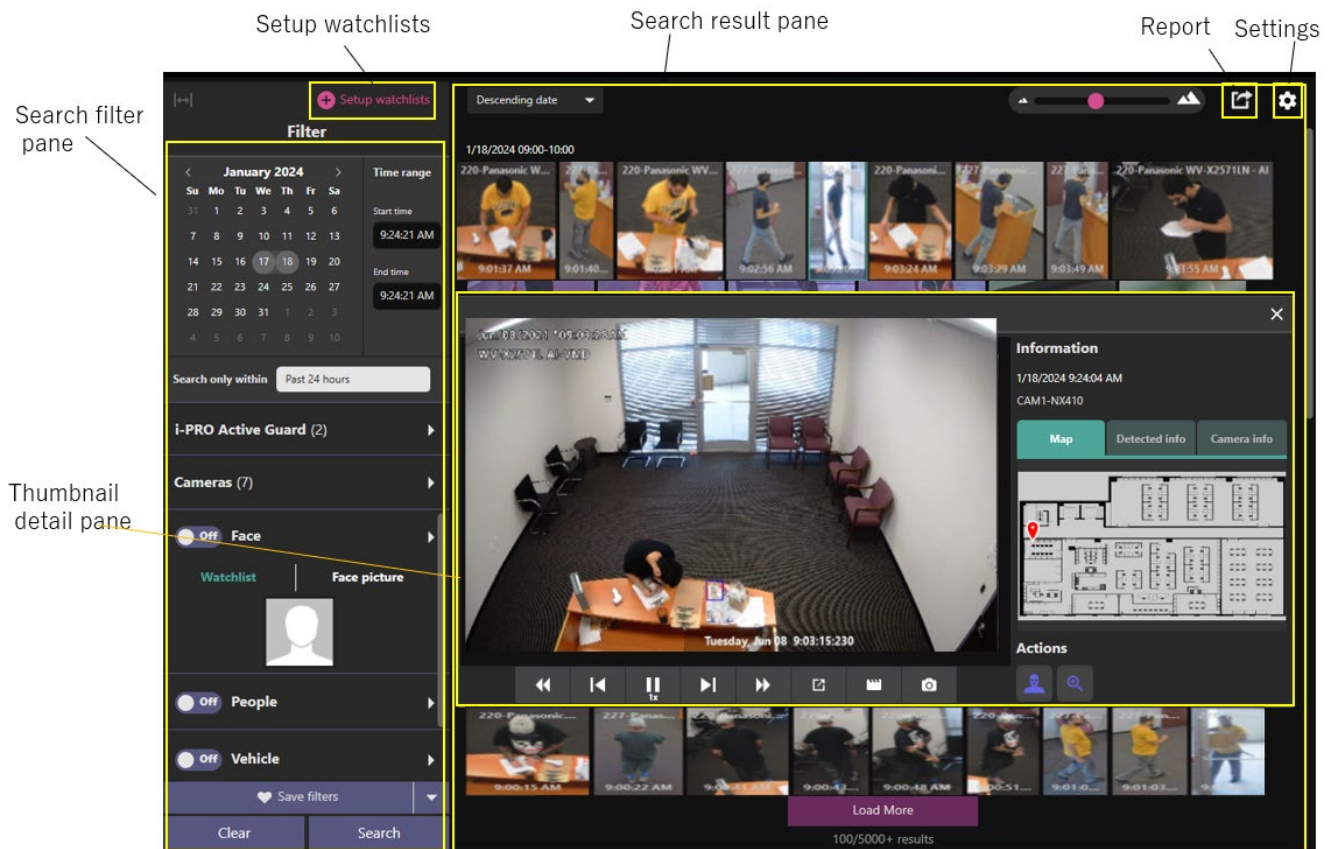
Setup watchlists

Search result pane

Report

Settings

Search filter pane

Thumbnail detail pane

Setup watchlists

Filter

January 2024

| Su | Mo | Tu | We | Th | Fr | Sa |
|---|---|---|---|---|---|---|
| 31 | 1 | 2 | 3 | 4 | 5 | 6 |
| 7 | 8 | 9 | 10 | 11 | 12 | 13 |
| 14 | 15 | 16 | 17 | 18 | 19 | 20 |
| 21 | 22 | 23 | 24 | 25 | 26 | 27 |
| 28 | 29 | 30 | 31 | 1 | 2 | 3 |
| 4 | 5 | 6 | 7 | 8 | 9 | 10 |

Time range

Start time

9:24:21 AM

End time

9:24:21 AM

Search only within

Past 24 hours

i-PRO Active Guard (2)

Cameras (7)

Off Face

Watchlist

Face picture

Off People

Off Vehicle

Save filters

Clear

Search

Descending date

1/18/2024 09:00-10:00

220-Panasonic W...

227-Pa...

220-Panasonic WV...

220-Panasoni...

220-Panasonic WV-X2571LN - AI

9:01:37 AM

9:01:40...

9:02:56 AM

9:03:24 AM

9:03:29 AM

9:03:49 AM

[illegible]

WV-X2571L AI-VMD

Tuesday, Jun 08 9:03:15:230

1x

Information

1/18/2024 9:24:04 AM

CAM1-NX410

Map

Detected info

Camera info

Actions

220-Panasonic...

227-Panas...

220-Pana...

9:00:15 AM

9:00:22 AM

9:00:48 AM

9:00:51...

9:01:0...

9:01:03...

Load More

100/5000+ results